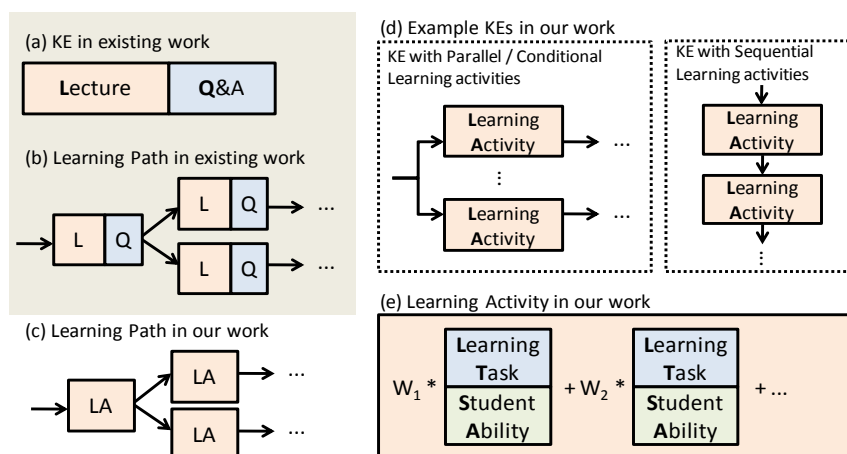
(a) KE in existing work

Lecture | Q&A

(b) Learning Path in existing work

L Q L Q ... L Q ...

(c) Learning Path in our work

LA LA ... LA ...

(d) Example KEs in our work

KE with Parallel / Conditional Learning activities

Learning Activity ...

⋮

Learning Activity ...

KE with Sequential Learning activities

Learning Activity

Learning Activity

⋮

(e) Learning Activity in our work

$W_1$ * Learning Task / Student Ability + $W_2$ * Learning Task / Student Ability + ...